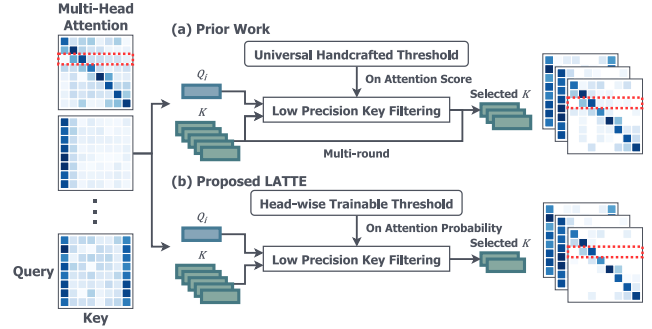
Multi-Head Attention

(a) Prior Work

Universal Handcrafted Threshold

On Attention Score

$Q_i$

$K$

Low Precision Key Filtering

Selected $K$

Multi-round

(b) Proposed LATTE

Head-wise Trainable Threshold

On Attention Probability

$Q_i$

$K$

Low Precision Key Filtering

Selected $K$

Query

Key